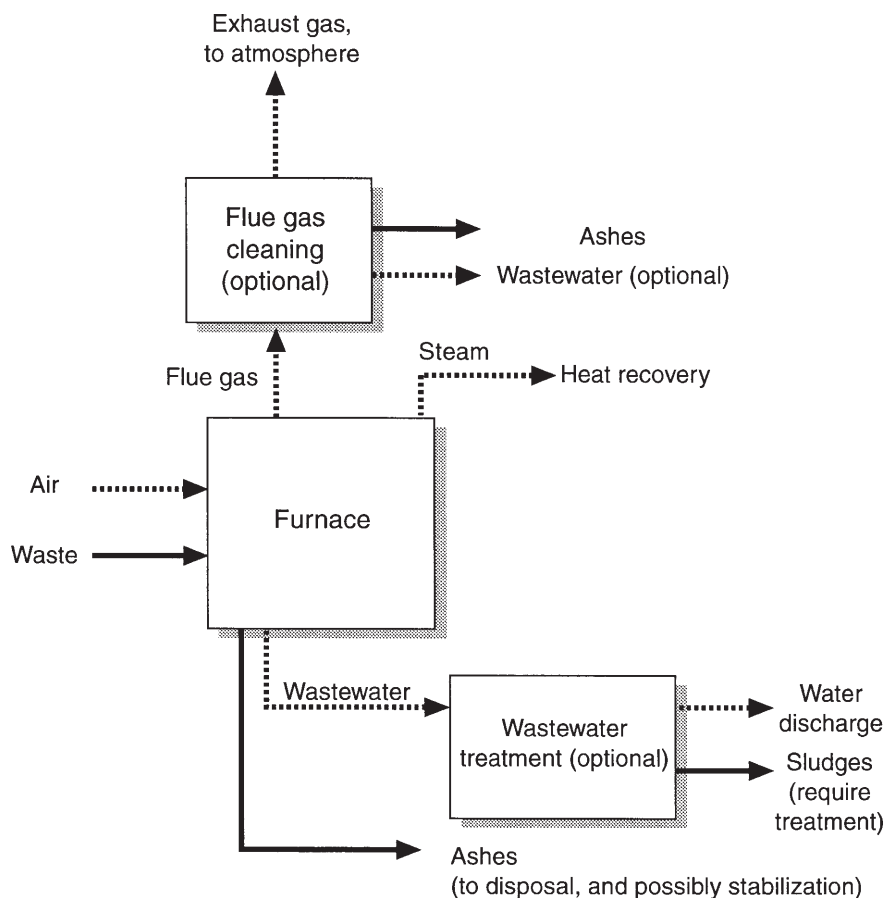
Exhaust gas, to atmosphere

Flue gas cleaning (optional)

Ashes

Wastewater (optional)

Steam

Flue gas

Heat recovery

Air

Furnace

Waste

Wastewater

Wastewater treatment (optional)

Water discharge

Sludges (require treatment)

Ashes (to disposal, and possibly stabilization)